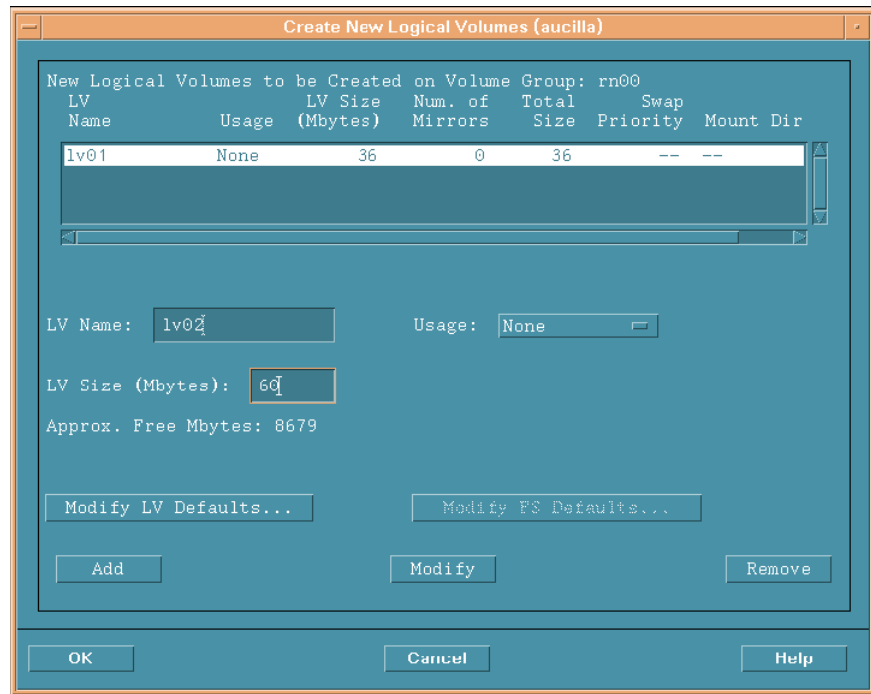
Create New Logical Volumes (aucilla)

New Logical Volumes to be Created on Volume Group: rn00

| LV Name | Usage | LV Size (Mbytes) | Num. of Mirrors | Total Size | Swap Priority | Mount Dir |
|---|---|---|---|---|---|---|
| lv01 | None | 36 | 0 | 36 | -- | -- |

LV Name: lv02

Usage: None

LV Size (Mbytes): 60

Approx. Free Mbytes: 8679

Modify LV Defaults...

Modify FS Defaults...

Add

Modify

Remove

OK

Cancel

Help